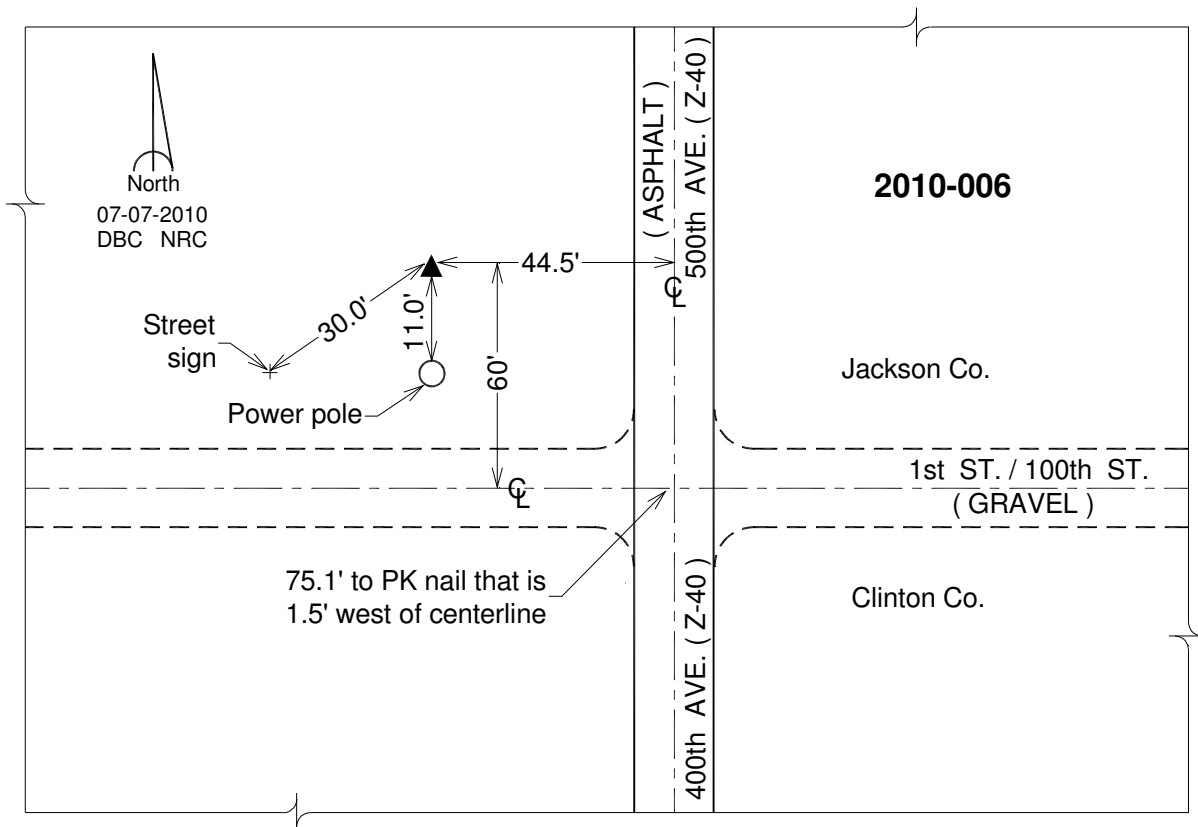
North
07-07-2010
DBC NRC

2010-006

( ASPHALT )
500th AVE. ( Z-40 )

44.5'
30.0'
11.0'
60'
℄

Street sign

Power pole

Jackson Co.

1st ST. / 100th ST.
( GRAVEL )

℄

75.1' to PK nail that is 1.5' west of centerline

Clinton Co.

400th AVE. ( Z-40 )